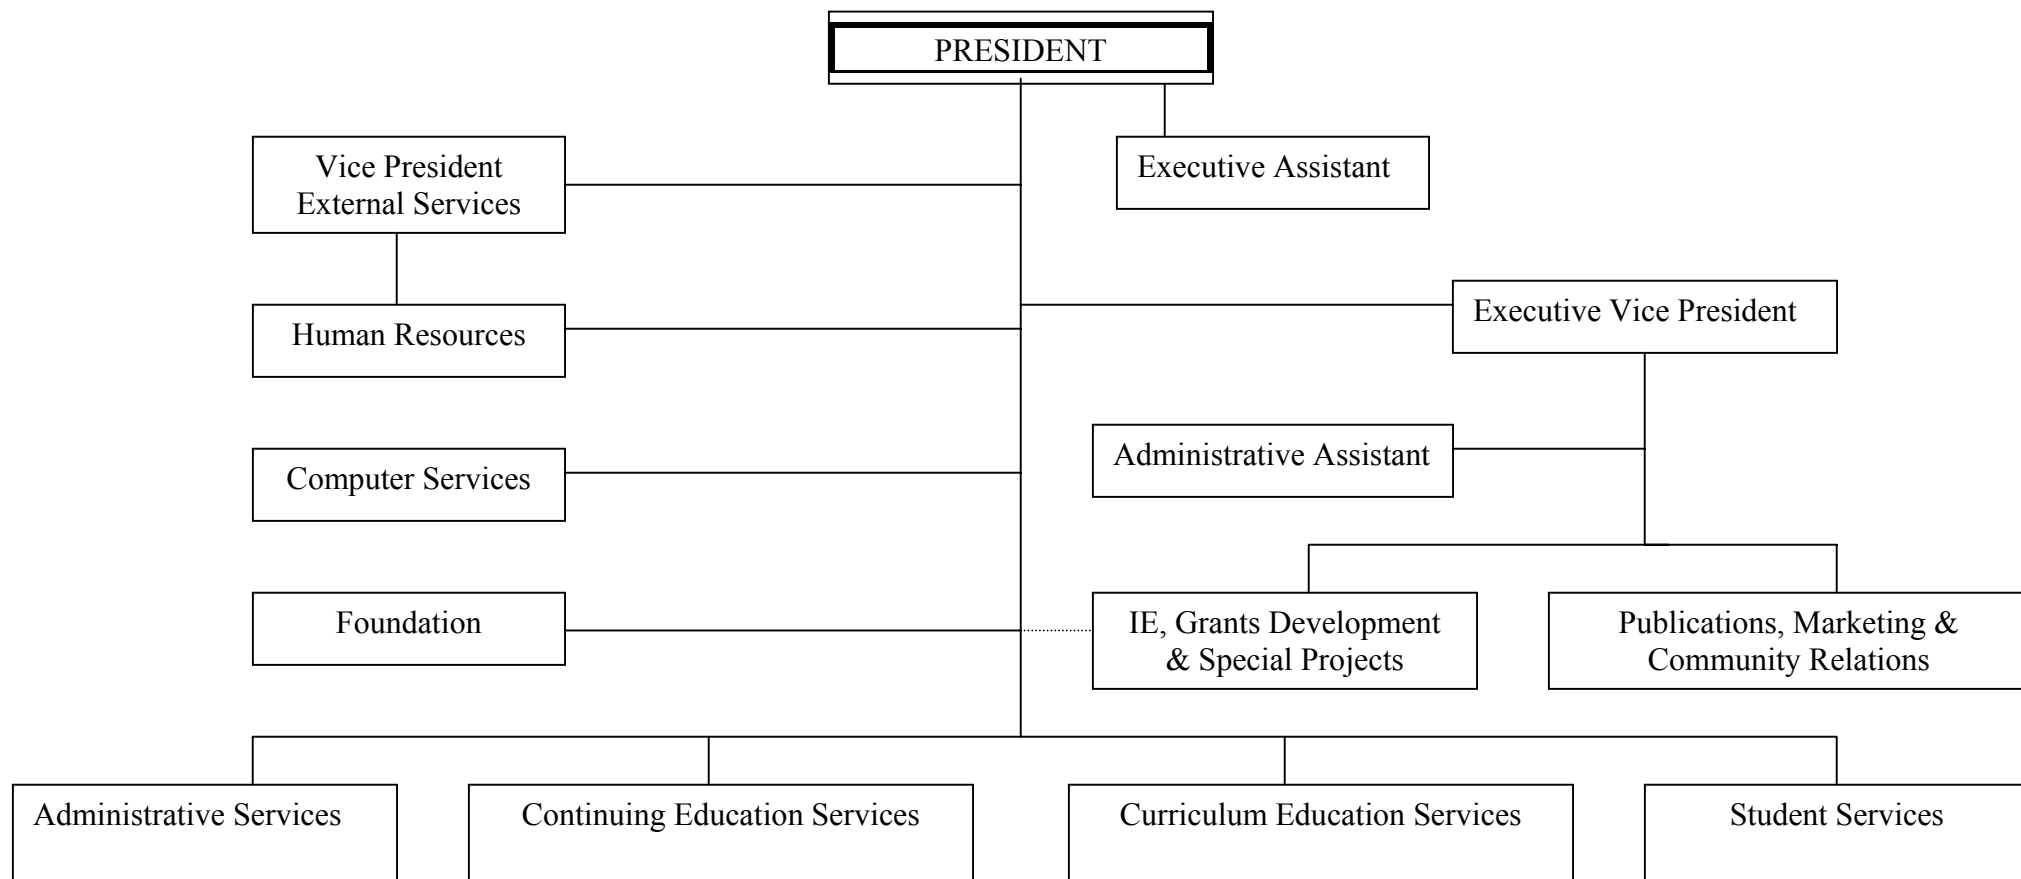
PRESIDENT

Vice President
External Services

Executive Assistant

Human Resources

Executive Vice President

Administrative Assistant

Computer Services

Foundation

IE, Grants Development
& Special Projects

Publications, Marketing &
Community Relations

Administrative Services

Continuing Education Services

Curriculum Education Services

Student Services